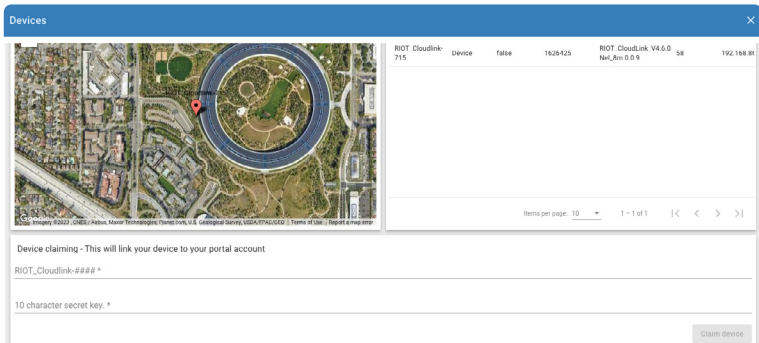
Devices

×

RIOT_Cloudlink_Wifi

Google

Imagery ©2023 , CNES / Airbus, Maxar Technologies, Planet.com, U.S. Geological Survey, USDA/FPAC/GEO | Terms of Use | Report a map error

| RIOT_Cloudlink-715 | Device | false | 1626425 | RIOT_CloudLink_V4.6.0 Nwl_8m 0.0.9 | 58 | 192.168.8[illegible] |
|---|---|---|---|---|---|---|

Items per page: 10 ▾ 1 – 1 of 1 |< < > >|

Device claiming - This will link your device to your portal account

RIOT_Cloudlink-#### *

10 character secret key. *

Claim device